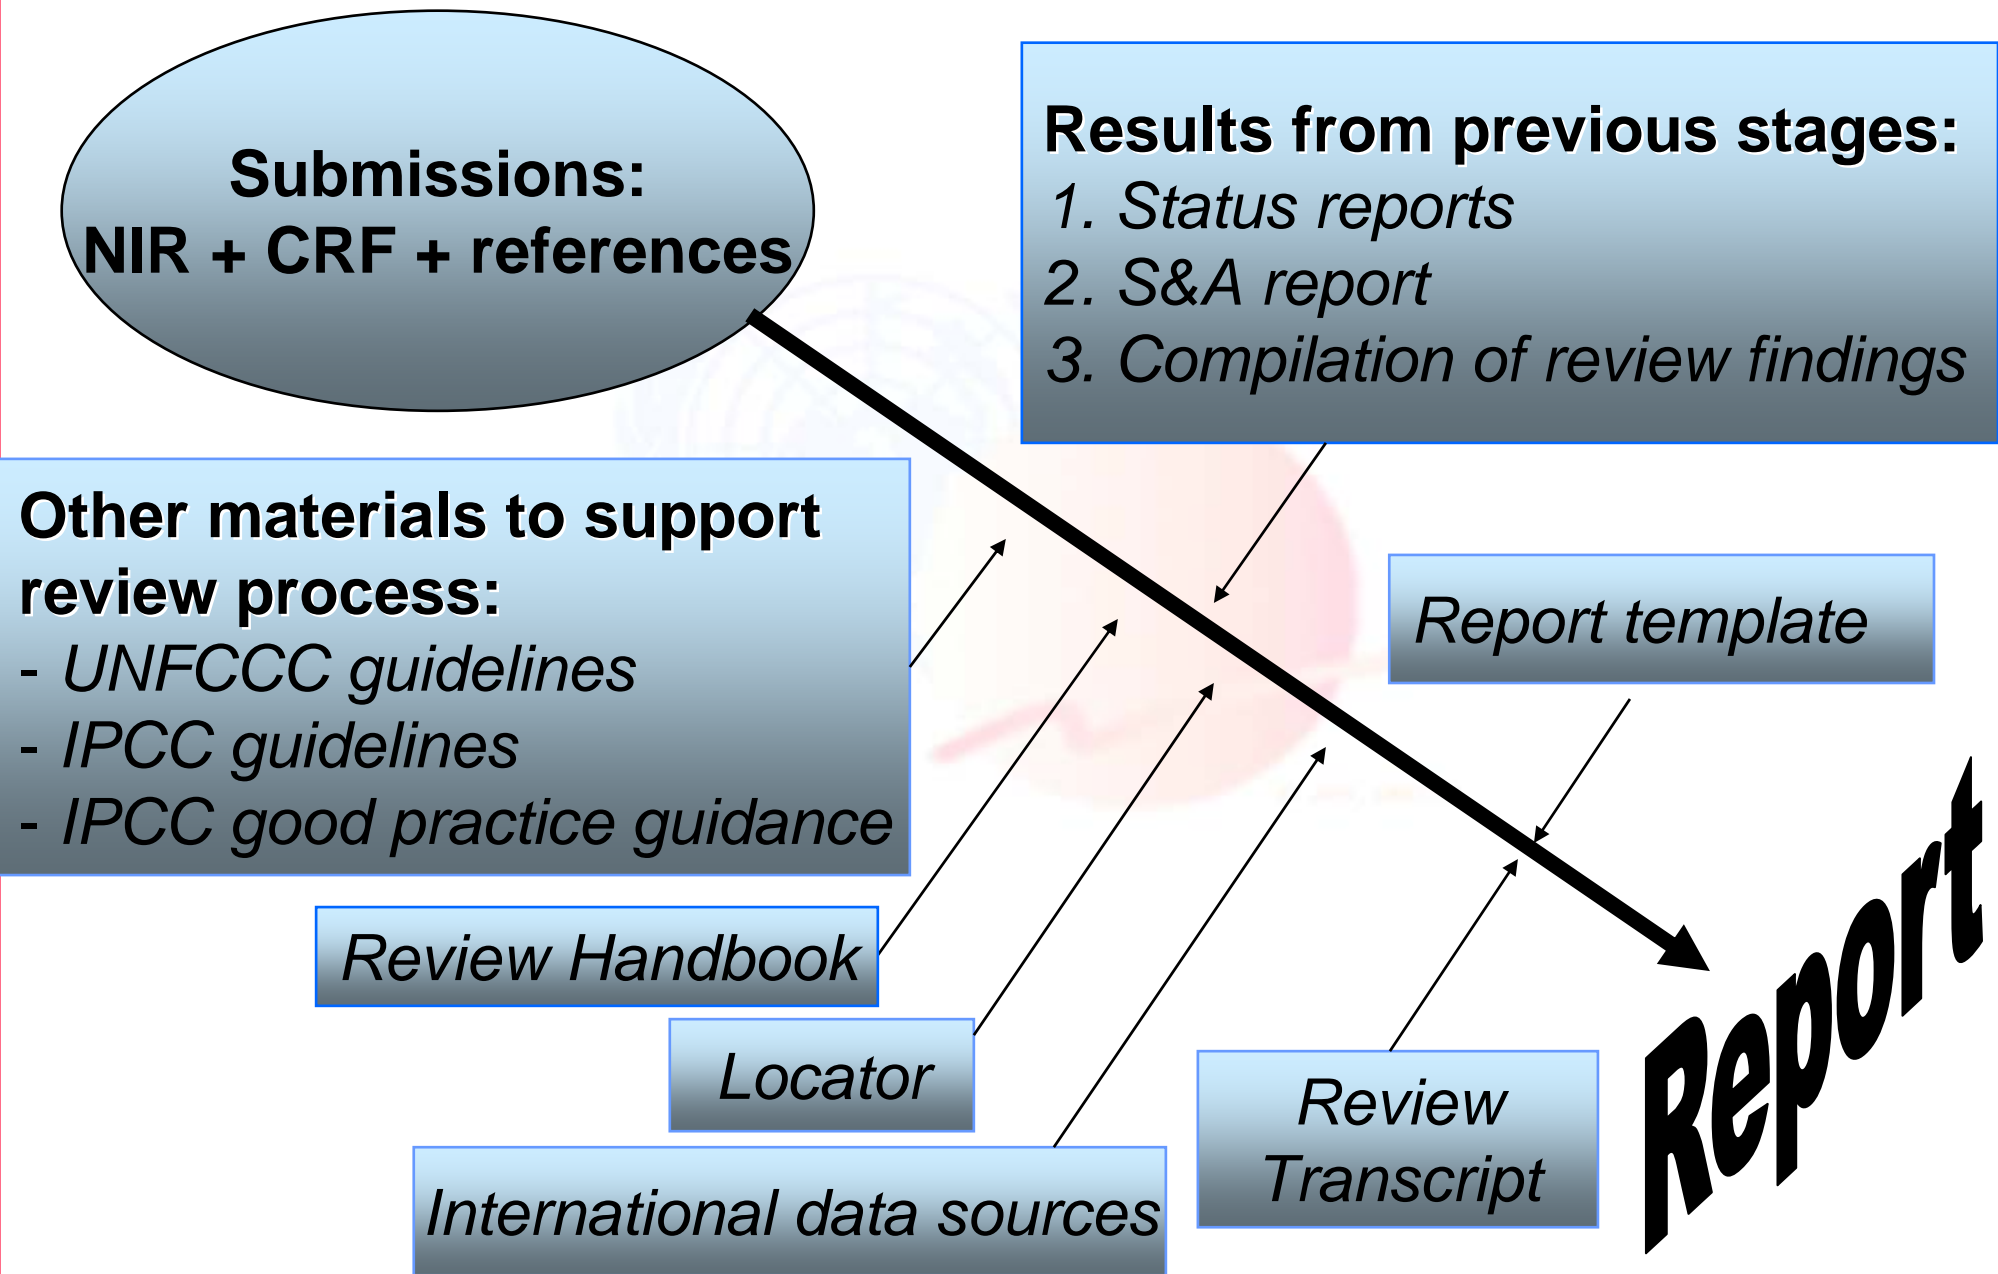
Submissions:
NIR + CRF + references

Results from previous stages:
1. Status reports
2. S&A report
3. Compilation of review findings

Other materials to support review process:
- UNFCCC guidelines
- IPCC guidelines
- IPCC good practice guidance

Report template

Review Handbook

Locator

International data sources

Review Transcript

Report